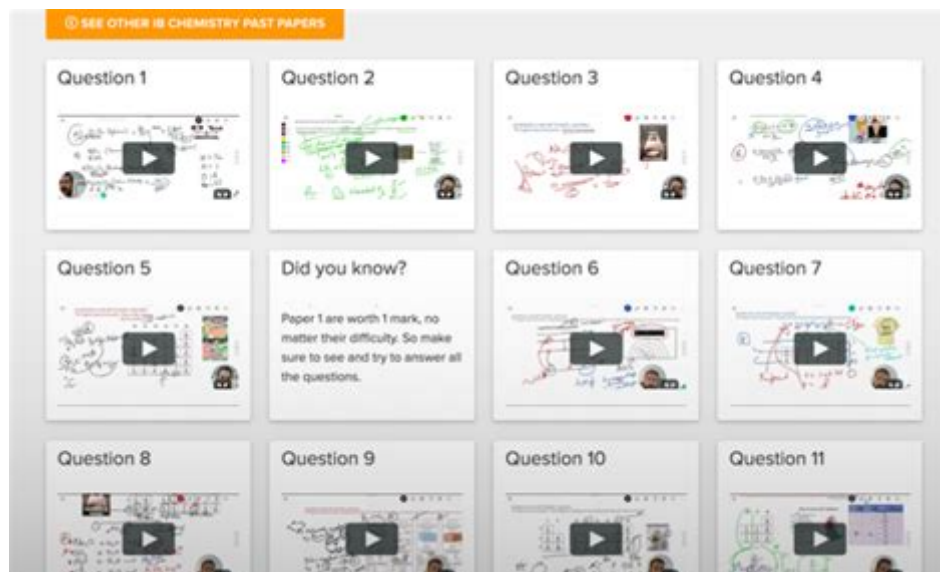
SEE OTHER IB CHEMISTRY PAST PAPERS

Question 1

Question 2

Question 3

Question 4

Question 5

Did you know?

Paper 1 are worth 1 mark, no matter their difficulty. So make sure to see and try to answer all the questions.

Question 6

Question 7

Question 8

Question 9

Question 10

Question 11